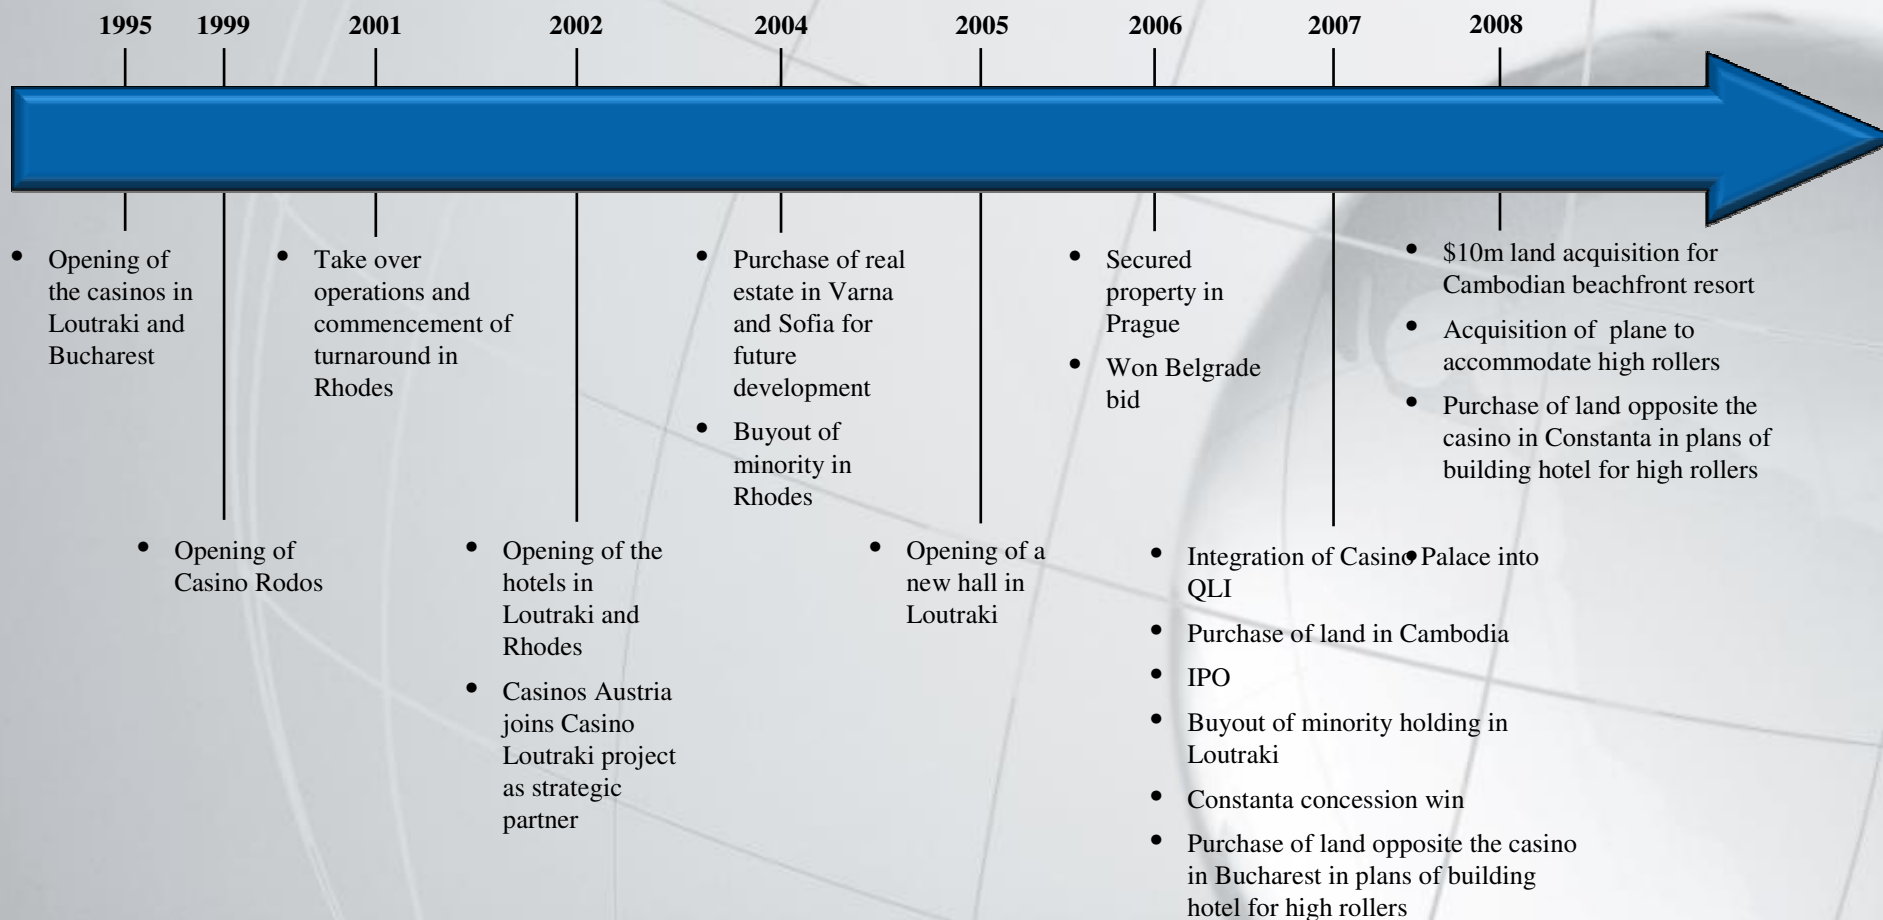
1995 1999 2001 2002 2004 2005 2006 2007 2008

- Opening of the casinos in Loutraki and Bucharest

- Take over operations and commencement of turnaround in Rhodes

- Purchase of real estate in Varna and Sofia for future development
- Buyout of minority in Rhodes

- Secured property in Prague
- Won Belgrade bid

- $10m land acquisition for Cambodian beachfront resort
- Acquisition of plane to accommodate high rollers
- Purchase of land opposite the casino in Constanta in plans of building hotel for high rollers

- Opening of Casino Rodos

- Opening of the hotels in Loutraki and Rhodes
- Casinos Austria joins Casino Loutraki project as strategic partner

- Opening of a new hall in Loutraki

- Integration of Casino Palace into QLI
- Purchase of land in Cambodia
- IPO
- Buyout of minority holding in Loutraki
- Constanta concession win
- Purchase of land opposite the casino in Bucharest in plans of building hotel for high rollers